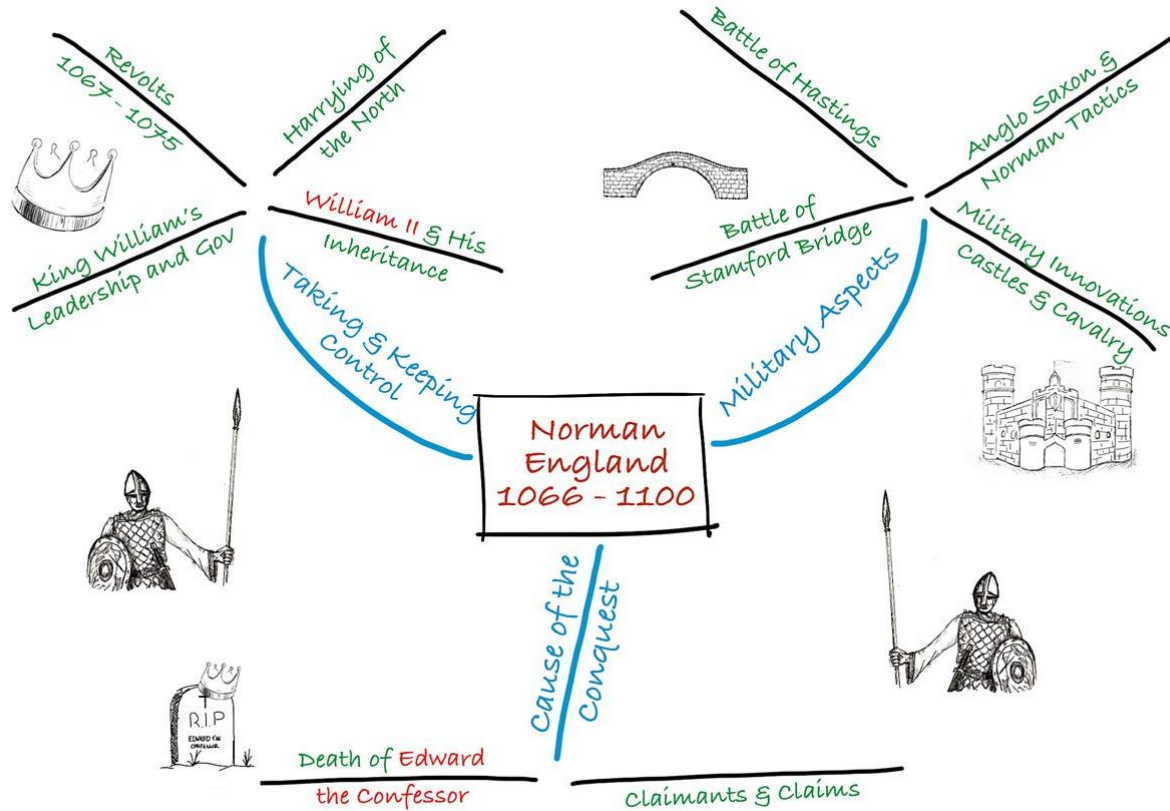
Norman England 1066 - 1100

Taking & Keeping Control

Revolts 1067 - 1075

Harrying of the North

King William's Leadership and Gov

William II & His Inheritance

Military Aspects

Battle of Hastings

Anglo Saxon & Norman Tactics

Battle of Stamford Bridge

Military Innovations Castles & Cavalry

Cause of the Conquest

R.I.P
EDWARD THE CONFESSOR

Death of Edward the Confessor

Claimants & Claims